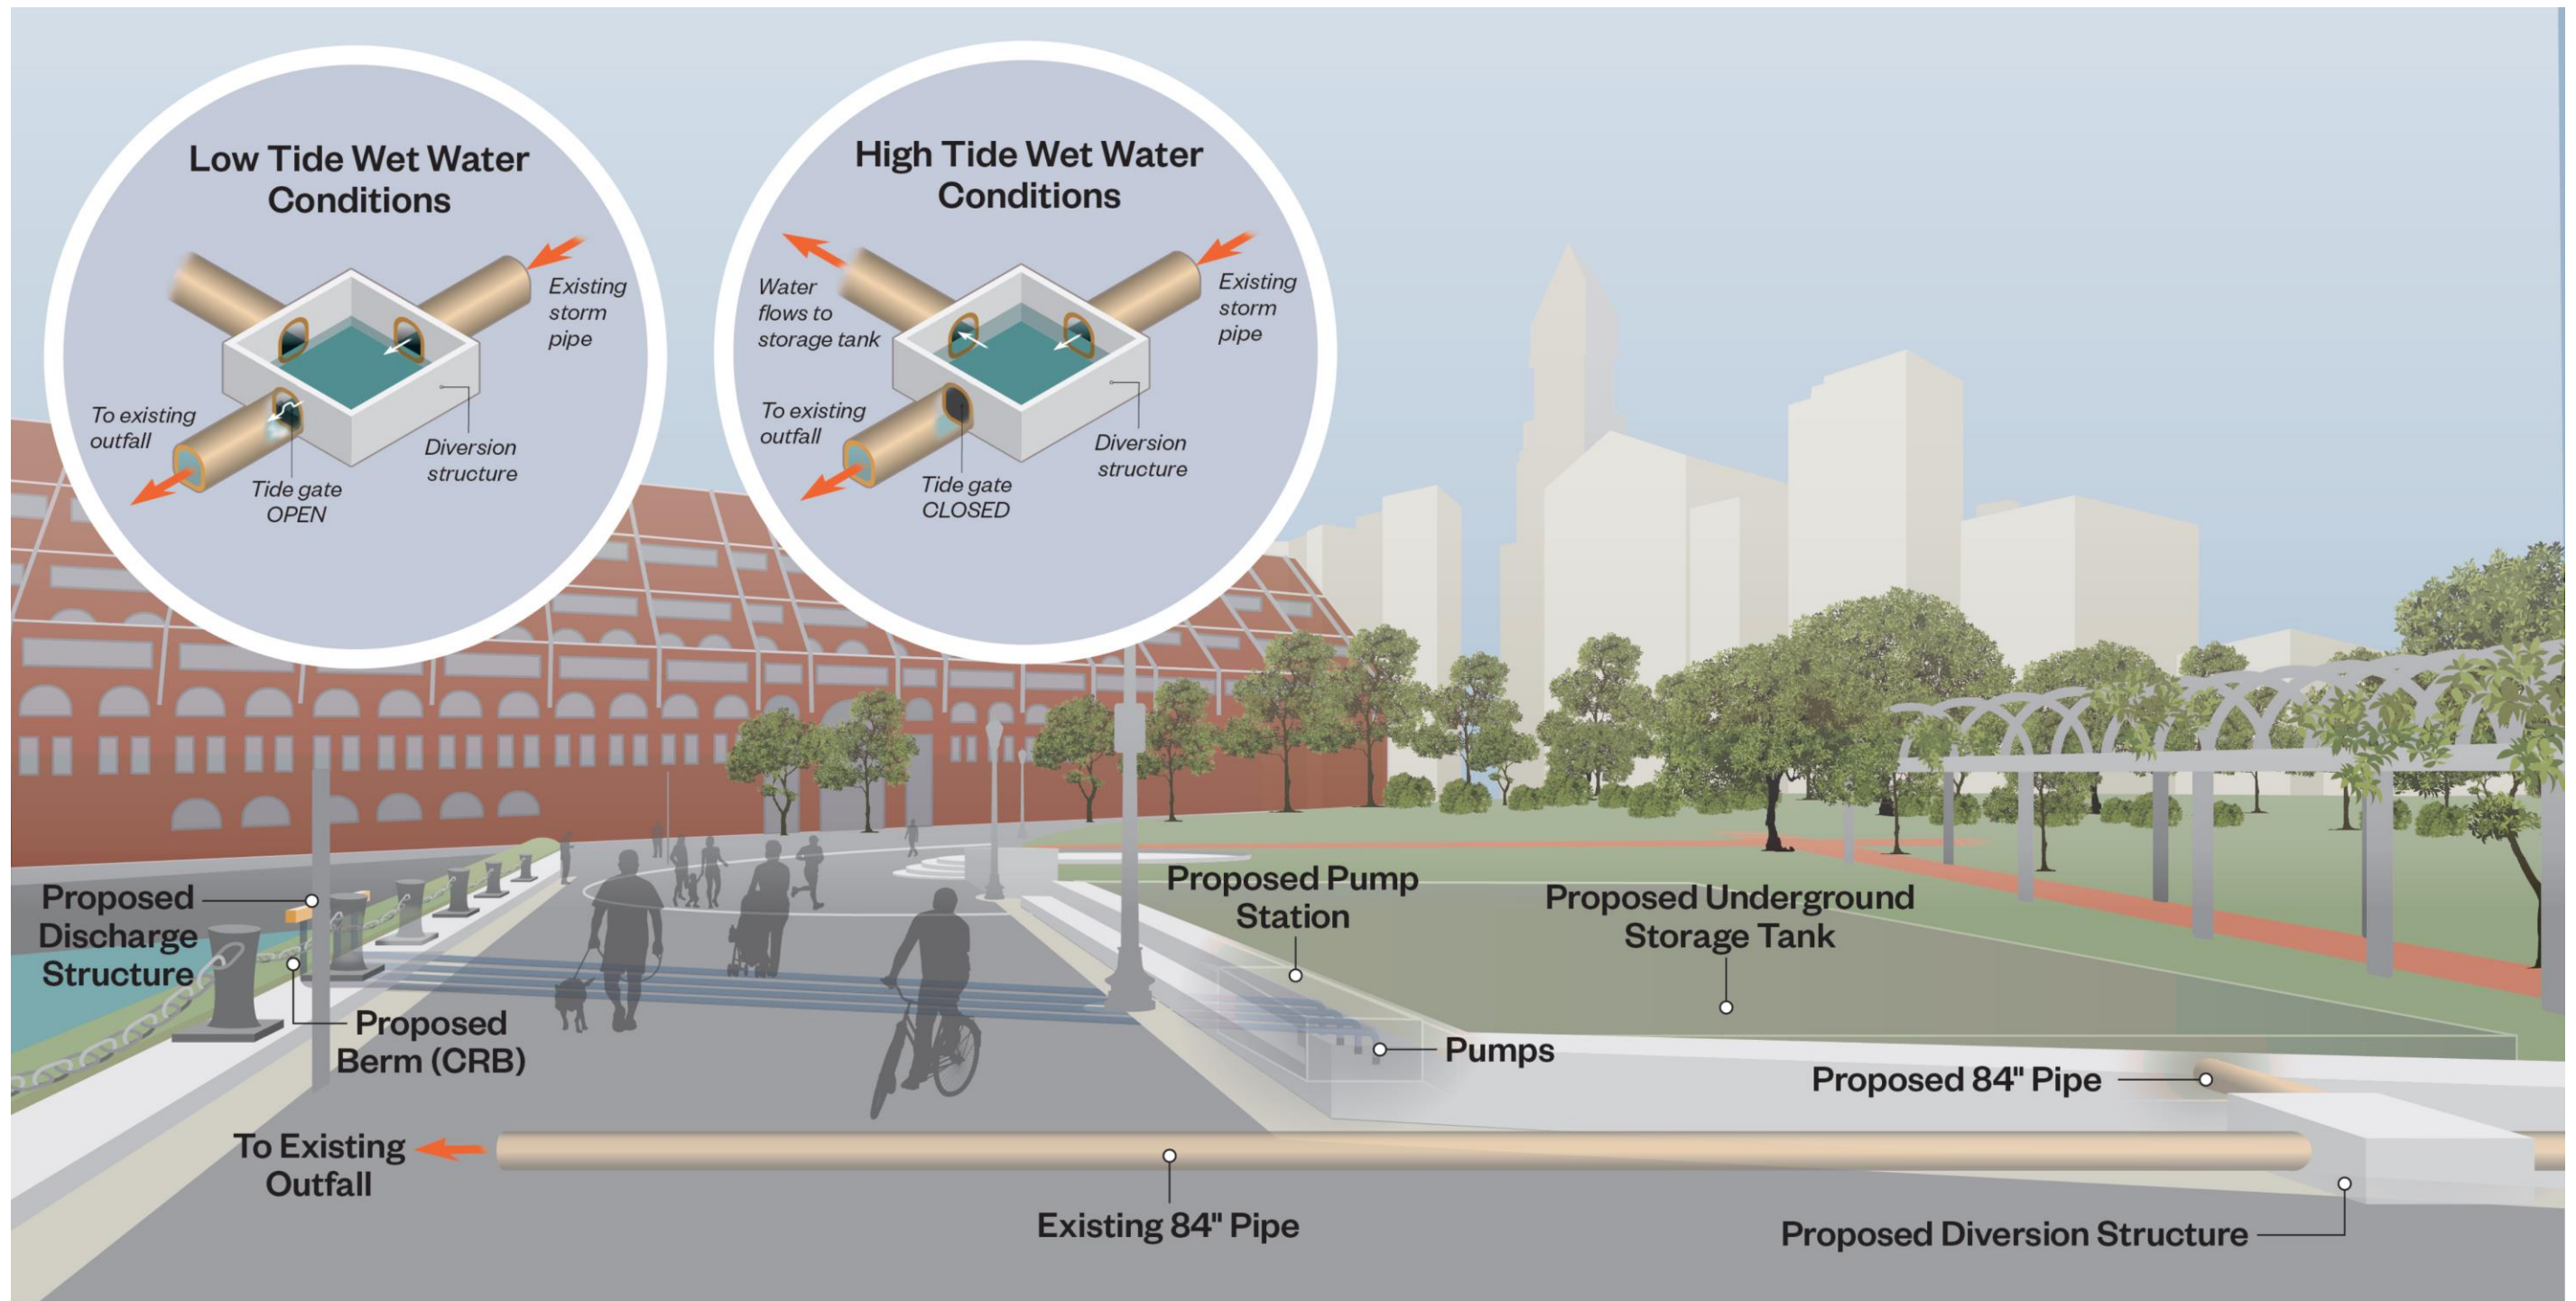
Low Tide Wet Water Conditions

Existing storm pipe

To existing outfall

Diversion structure

Tide gate OPEN

High Tide Wet Water Conditions

Water flows to storage tank

Existing storm pipe

To existing outfall

Diversion structure

Tide gate CLOSED

Proposed Discharge Structure

Proposed Berm (CRB)

Proposed Pump Station

Proposed Underground Storage Tank

Pumps

Proposed 84" Pipe

To Existing Outfall

Existing 84" Pipe

Proposed Diversion Structure